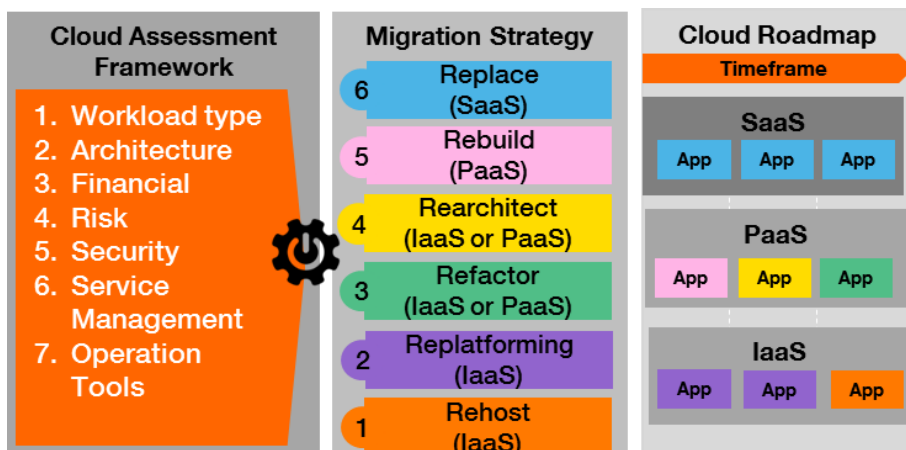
Cloud Assessment Framework

1. Workload type
2. Architecture
3. Financial
4. Risk
5. Security
6. Service Management
7. Operation Tools

Migration Strategy

6 Replace (SaaS)

5 Rebuild (PaaS)

4 Rearchitect (IaaS or PaaS)

3 Refactor (IaaS or PaaS)

2 Replatforming (IaaS)

1 Rehost (IaaS)

Cloud Roadmap

Timeframe

SaaS

App App App

PaaS

App App App

IaaS

App App App